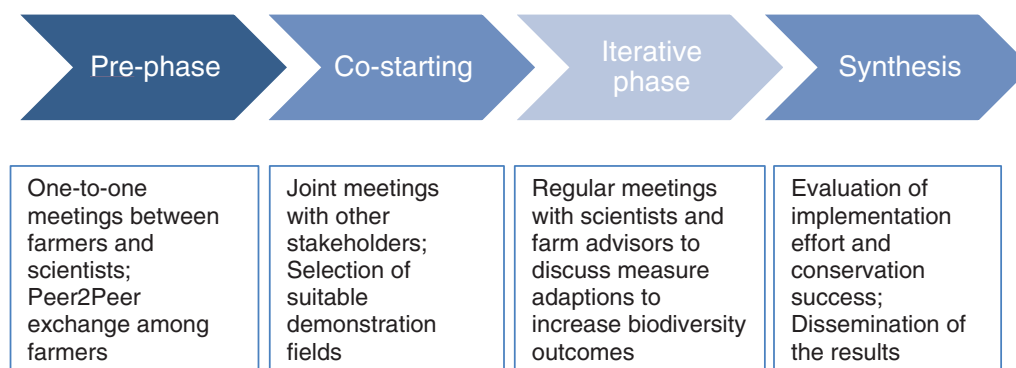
Pre-phase

Co-starting

Iterative phase

Synthesis

One-to-one meetings between farmers and scientists; Peer2Peer exchange among farmers

Joint meetings with other stakeholders; Selection of suitable demonstration fields

Regular meetings with scientists and farm advisors to discuss measure adaptions to increase biodiversity outcomes

Evaluation of implementation effort and conservation success; Dissemination of the results